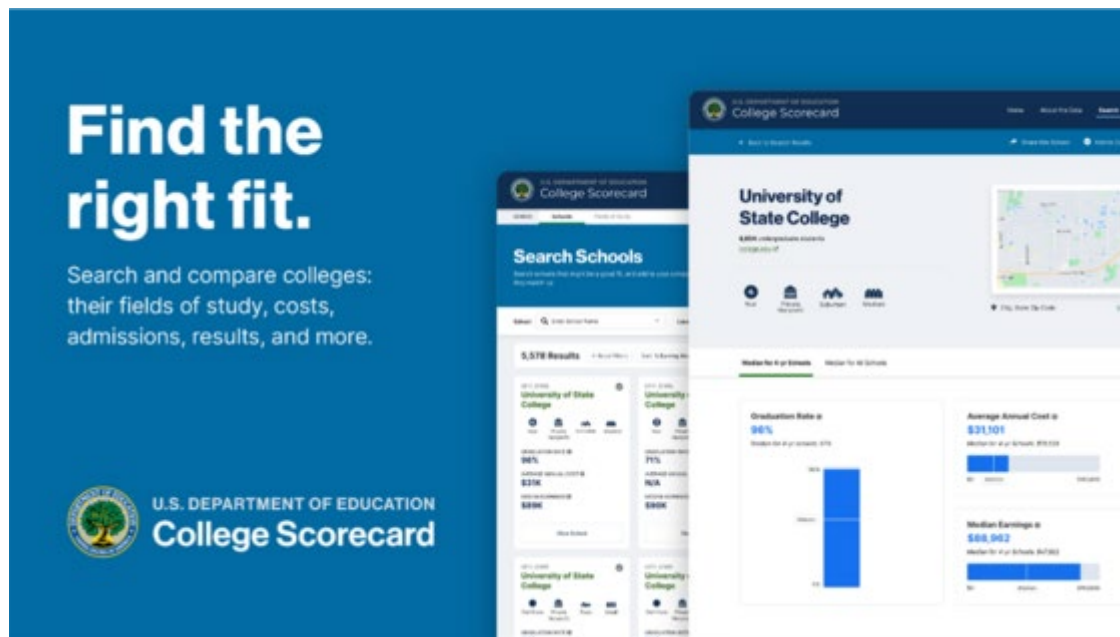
Find the right fit.

Search and compare colleges: their fields of study, costs, admissions, results, and more.

U.S. DEPARTMENT OF EDUCATION
College Scorecard

U.S. DEPARTMENT OF EDUCATION
College Scorecard

Search Schools

5,578 Results

University of State College

96%

$31K

$89K

University of State College

U.S. DEPARTMENT OF EDUCATION
College Scorecard

University of State College

Graduation Rate
96%

Average Annual Cost
$31,101

Median Earnings
$88,962